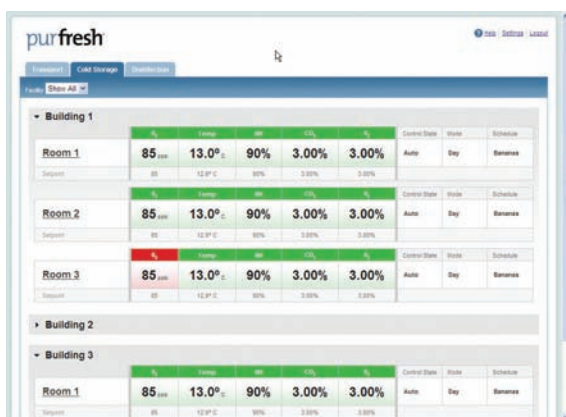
purfresh

Help | Settings | Logout

Transport | Cold Storage | Disinfection

Facility Show All

▾ Building 1

| | $O_3$ | Temp | RH | $CO_2$ | $O_2$ | Control State | Mode | Schedule |
|---|---|---|---|---|---|---|---|---|
| Room 1 | 85 ppb | 13.0° C | 90% | 3.00% | 3.00% | Auto | Day | Bananas |
| Setpoint | 85 | 12.8° C | 90% | 3.00% | 3.00% | | | |

| | $O_3$ | Temp | RH | $CO_2$ | $O_2$ | Control State | Mode | Schedule |
|---|---|---|---|---|---|---|---|---|
| Room 2 | 85 ppb | 13.0° C | 90% | 3.00% | 3.00% | Auto | Day | Bananas |
| Setpoint | 85 | 12.8° C | 90% | 3.00% | 3.00% | | | |

| | $O_3$ | Temp | RH | $CO_2$ | $O_2$ | Control State | Mode | Schedule |
|---|---|---|---|---|---|---|---|---|
| Room 3 | 85 ppb | 13.0° C | 90% | 3.00% | 3.00% | Auto | Day | Bananas |
| Setpoint | 85 | 12.8° C | 90% | 3.00% | 3.00% | | | |

▸ Building 2

▾ Building 3

| | $O_3$ | Temp | RH | $CO_2$ | $O_2$ | Control State | Mode | Schedule |
|---|---|---|---|---|---|---|---|---|
| Room 1 | 85 ppb | 13.0° C | 90% | 3.00% | 3.00% | Auto | Day | Bananas |
| Setpoint | 85 | 12.8° C | 90% | 3.00% | 3.00% | | | |